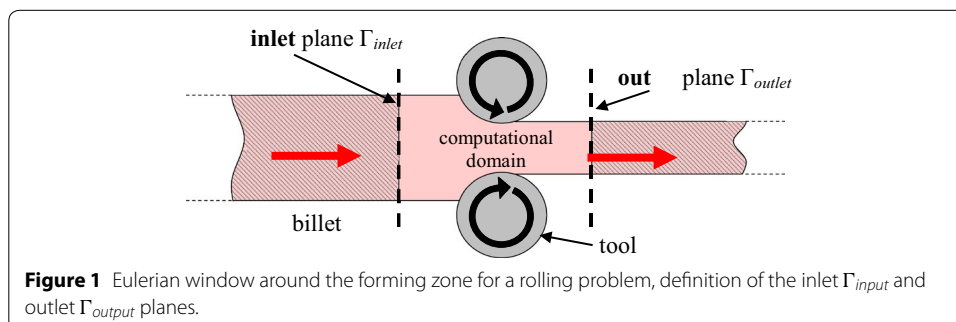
**inlet** plane $\Gamma_{inlet}$

**out** plane $\Gamma_{outlet}$

computational domain

billet

tool

**Figure 1** Eulerian window around the forming zone for a rolling problem, definition of the inlet $\Gamma_{input}$ and outlet $\Gamma_{output}$ planes.